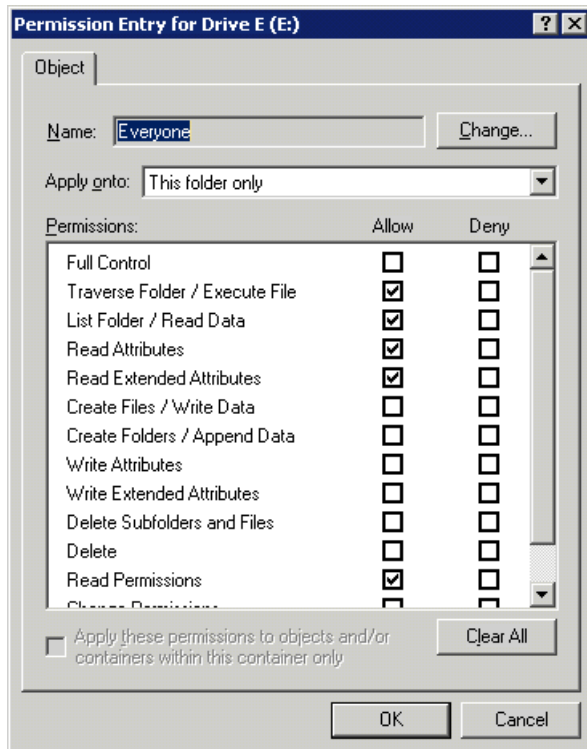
Permission Entry for Drive E (E:)

?

X

Object

Name: Everyone

Change...

Apply onto: This folder only

Permissions:

| Permissions | Allow | Deny |
|---|---|---|
| Full Control | ☐ | ☐ |
| Traverse Folder / Execute File | ☑ | ☐ |
| List Folder / Read Data | ☑ | ☐ |
| Read Attributes | ☑ | ☐ |
| Read Extended Attributes | ☑ | ☐ |
| Create Files / Write Data | ☐ | ☐ |
| Create Folders / Append Data | ☐ | ☐ |
| Write Attributes | ☐ | ☐ |
| Write Extended Attributes | ☐ | ☐ |
| Delete Subfolders and Files | ☐ | ☐ |
| Delete | ☐ | ☐ |
| Read Permissions | ☑ | ☐ |
| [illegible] | ☐ | ☐ |

Apply these permissions to objects and/or containers within this container only

Clear All

OK

Cancel